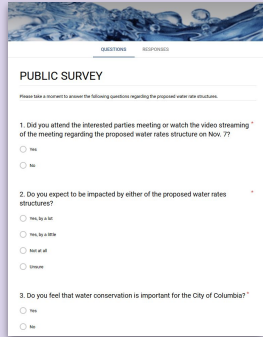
QUESTIONS RESPONSES

PUBLIC SURVEY

Please take a moment to answer the following questions regarding the proposed water rate structures.

1. Did you attend the interested parties meeting or watch the video streaming of the meeting regarding the proposed water rates structure on Nov. 7? *

Yes

No

2. Do you expect to be impacted by either of the proposed water rates structures? *

Yes, by a lot

Yes, by a little

Not at all

Unsure

3. Do you feel that water conservation is important for the City of Columbia? *

Yes

No